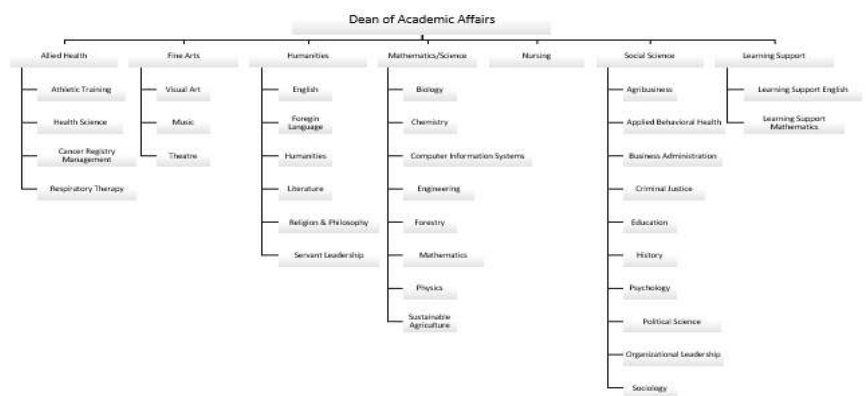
Dean of Academic Affairs

Allied Health

Athletic Training

Health Science

Cancer Registry Management

Respiratory Therapy

Fine Arts

Visual Art

Music

Theatre

Humanities

English

Foregin Language

Humanities

Literature

Religion & Philosophy

Servant Leadership

Mathematics/Science

Biology

Chemistry

Computer Information Systems

Engineering

Forestry

Mathematics

Physics

Sustainable Agriculture

Nursing

Social Science

Agribusiness

Applied Behavioral Health

Business Administration

Criminal Justice

Education

History

Psychology

Political Science

Organizational Leadership

Sociology

Learning Support

Learning Support English

Learning Support Mathematics